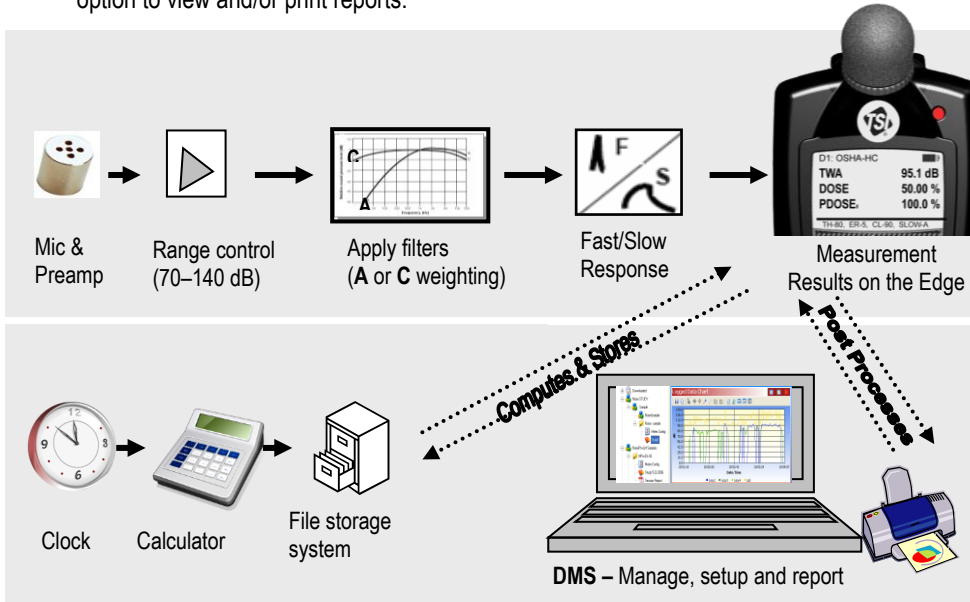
option to view and/or print reports.

Mic & Preamp

Range control (70–140 dB)

C

A

Apply filters (**A** or **C** weighting)

F

S

Fast/Slow Response

TSI

D1: OSHA-HC

TWA 95.1 dB

DOSE 50.00 %

PDOSE 100.0 %

TH-80, ER-5, CL-90, SLOW-A

Measurement Results on the Edge

Computes & Stores

Post Processes

12

3

9

6

Clock

Calculator

File storage system

Logged Data Chart

**DMS –** Manage, setup and report